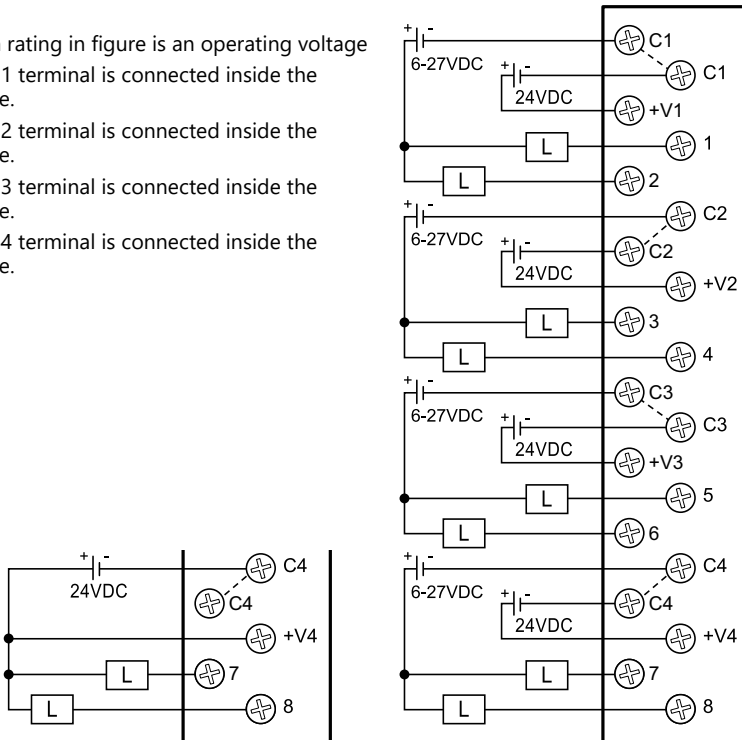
rating in figure is an operating voltage
1 terminal is connected inside the e.
2 terminal is connected inside the e.
3 terminal is connected inside the e.
4 terminal is connected inside the e.

+ -
24VDC
C4
C4
+V4
L
7
L
8

+ -
6-27VDC
+ -
24VDC
C1
C1
+V1
L
1
L
2
+ -
6-27VDC
+ -
24VDC
C2
C2
+V2
L
3
L
4
+ -
6-27VDC
+ -
24VDC
C3
C3
+V3
L
5
L
6
+ -
6-27VDC
+ -
24VDC
C4
C4
+V4
L
7
L
8